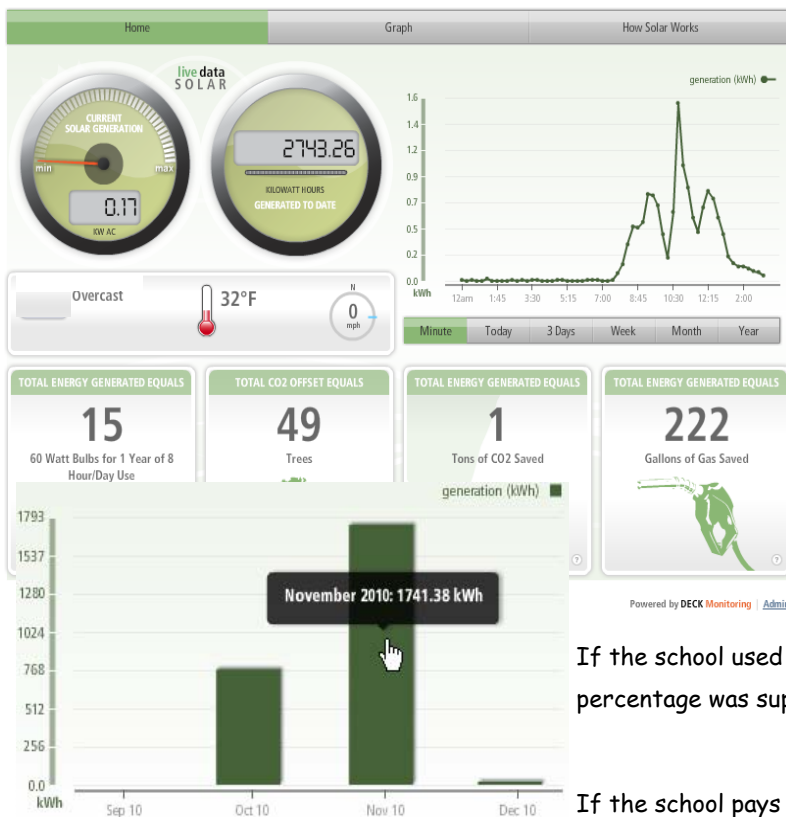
Home | Graph | How Solar Works

live data SOLAR

CURRENT SOLAR GENERATION

min max

0.17

KW AC

2743.26

KILOWATT HOURS GENERATED TO DATE

generation (kWh)

1.6
1.4
1.2
0.9
0.7
0.5
0.2
0.0
kWh

12am 1:45 3:30 5:15 7:00 8:45 10:30 12:15 2:00

Overcast

32°F

N

0 mph

Minute | Today | 3 Days | Week | Month | Year

TOTAL ENERGY GENERATED EQUALS

15

60 Watt Bulbs for 1 Year of 8 Hour/Day Use

TOTAL CO2 OFFSET EQUALS

49

Trees

TOTAL ENERGY GENERATED EQUALS

1

Tons of CO2 Saved

TOTAL ENERGY GENERATED EQUALS

222

Gallons of Gas Saved

generation (kWh)

1793
1537
1280
1024
768
512
256
0.0
kWh

Sep 10 Oct 10 Nov 10 Dec 10

November 2010: 1741.38 kWh

Powered by DECK Monitoring | Admi

If the school used

percentage was su

If the school pays